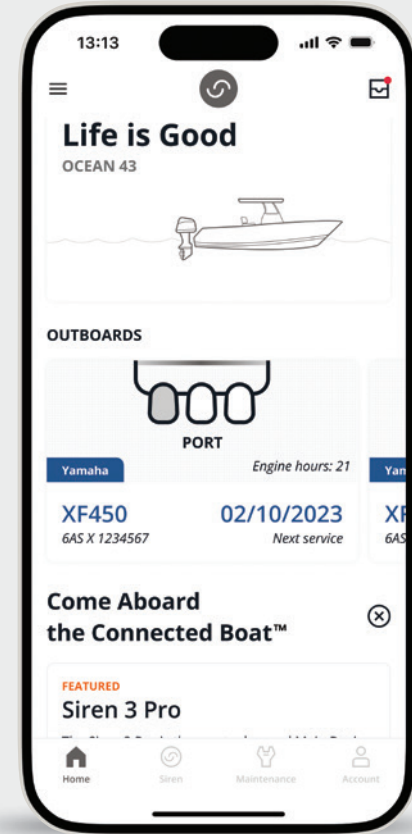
13:13

Life is Good
OCEAN 43

OUTBOARDS

PORT

Yamaha
Engine hours: 21

XF450
6AS X 1234567

02/10/2023
Next service

Yam
XF
6AS

Come Aboard the Connected Boat™

FEATURED
Siren 3 Pro
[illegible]

Home
Siren
Maintenance
Account